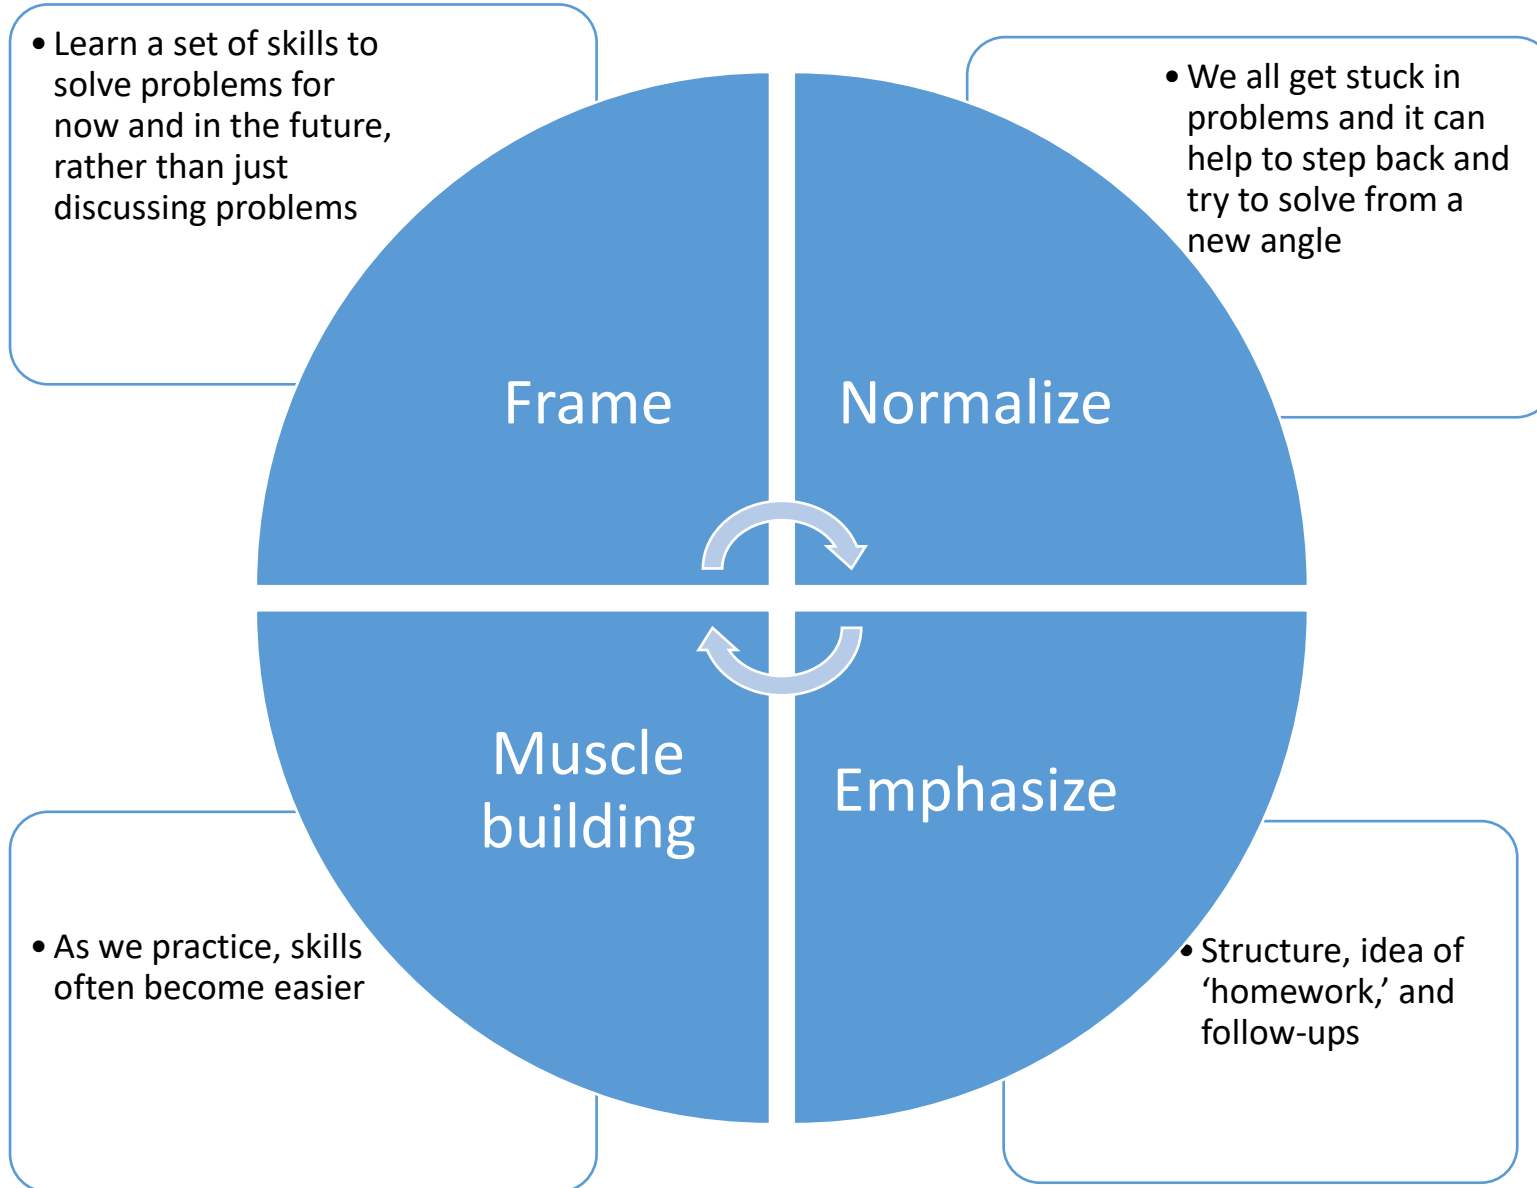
• Learn a set of skills to solve problems for now and in the future, rather than just discussing problems

• We all get stuck in problems and it can help to step back and try to solve from a new angle

Frame

Normalize

Muscle building

Emphasize

• As we practice, skills often become easier

• Structure, idea of ‘homework,’ and follow-ups